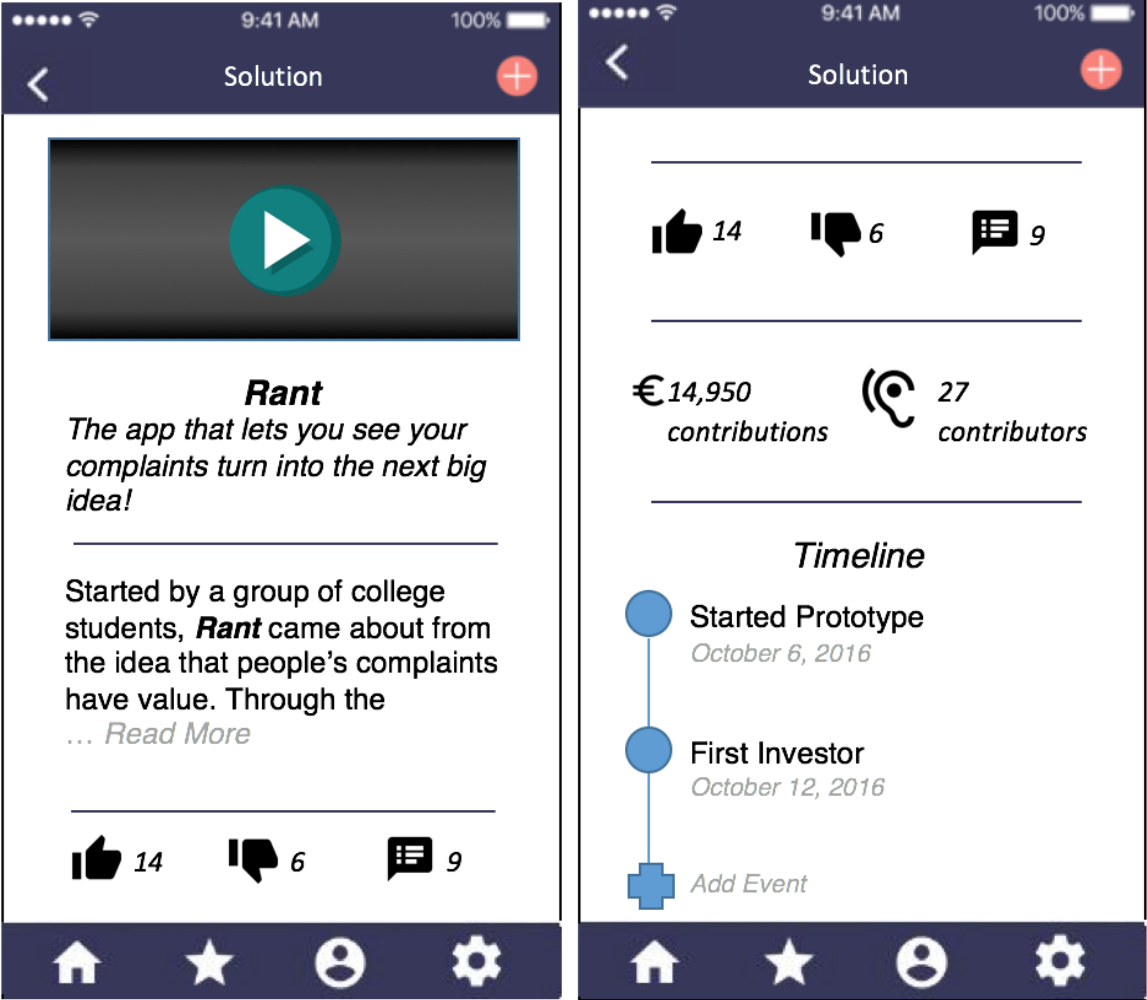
●●●●● 9:41 AM 100%

Solution

**Rant**
*The app that lets you see your complaints turn into the next big idea!*

Started by a group of college students, ***Rant*** came about from the idea that people's complaints have value. Through the
… Read More

14 6 9

●●●●● 9:41 AM 100%

Solution

14 6 9

€14,950 contributions

27 contributors

*Timeline*

Started Prototype
October 6, 2016

First Investor
October 12, 2016

Add Event